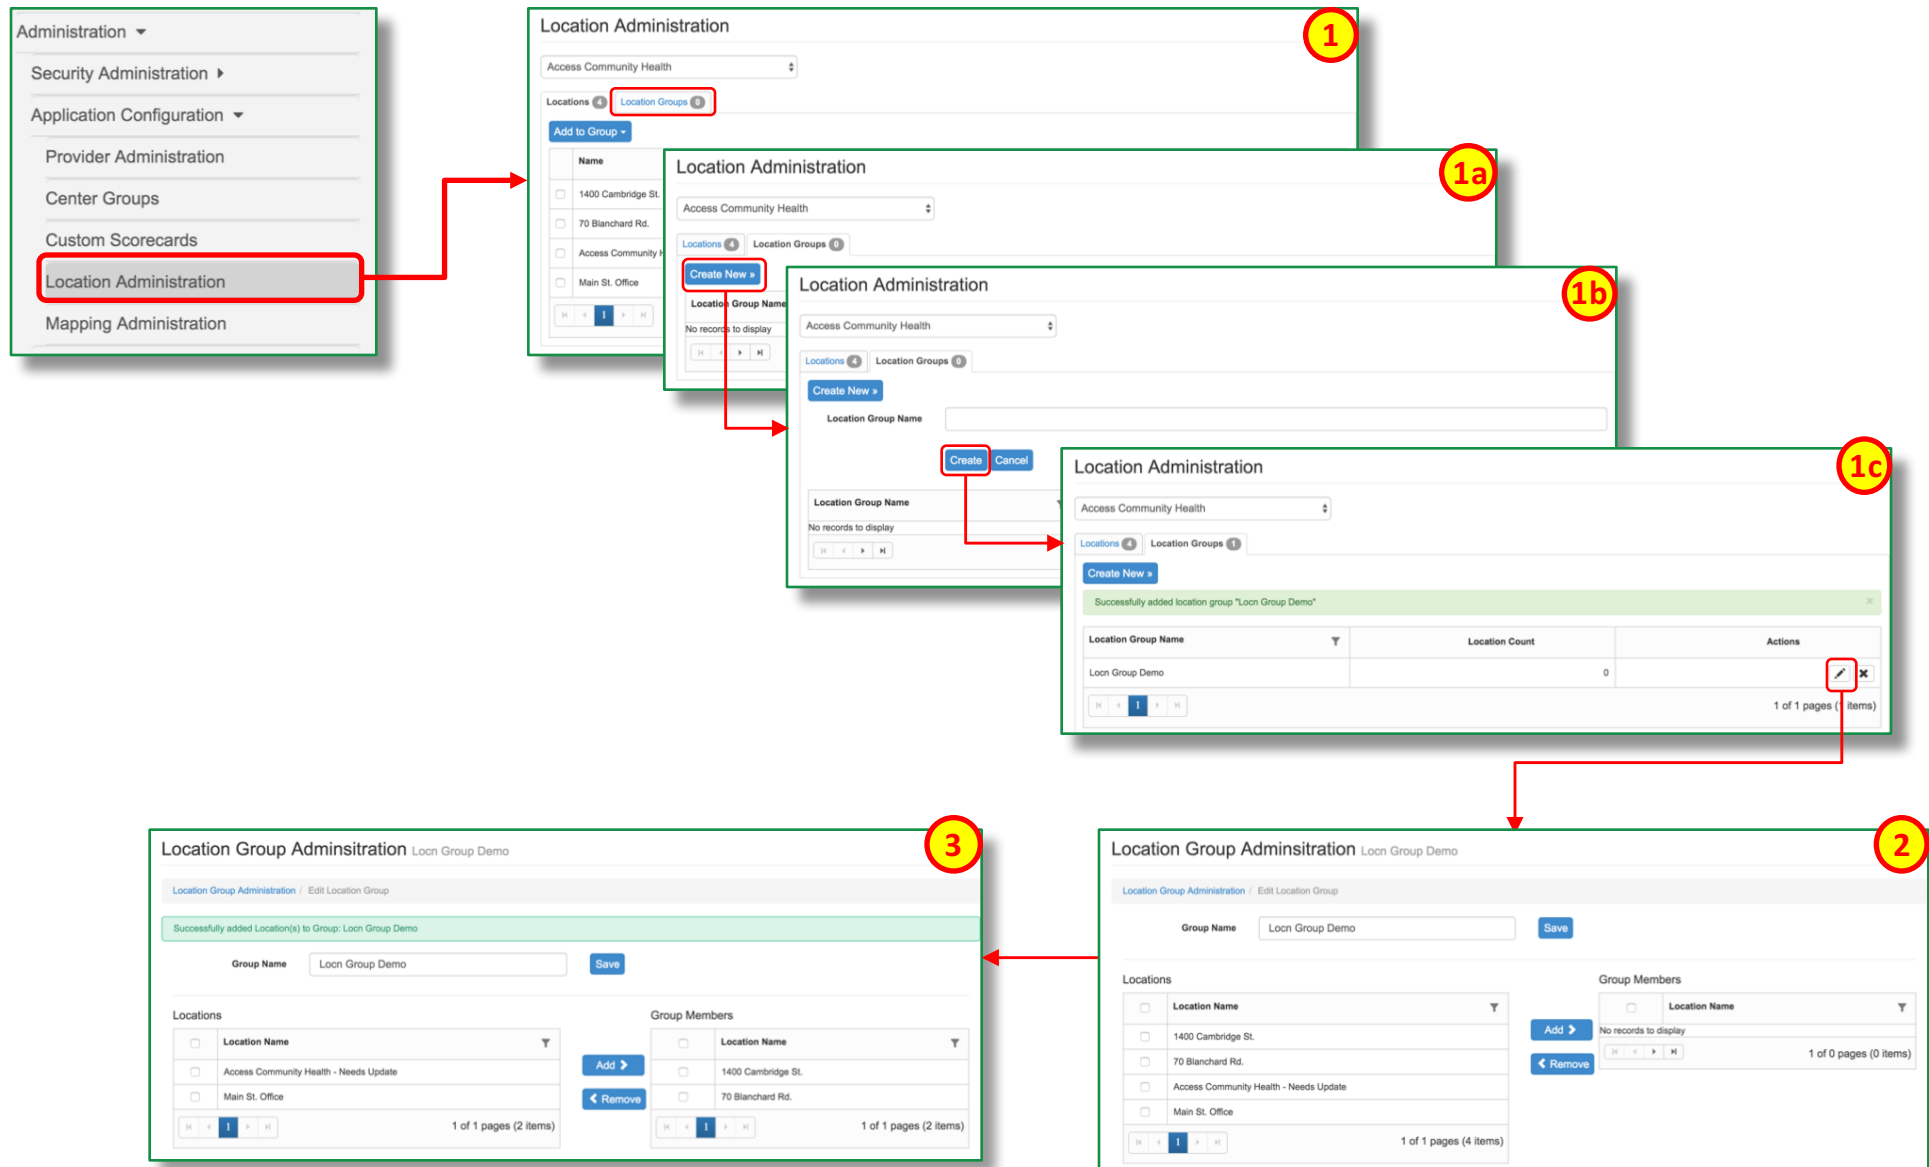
Administration
Security Administration
Application Configuration
Provider Administration
Center Groups
Custom Scorecards
Location Administration
Mapping Administration

Location Administration
1
Access Community Health
Locations 4 Location Groups 0
Add to Group
Name
1400 Cambridge St.
70 Blanchard Rd.
Access Community H
Main St. Office

Location Administration
1a
Access Community Health
Locations 4 Location Groups 0
Create New »
Location Group Name
No records to display

Location Administration
1b
Access Community Health
Locations 4 Location Groups 0
Create New »
Location Group Name
Create Cancel
Location Group Name
No records to display

Location Administration
1c
Access Community Health
Locations 4 Location Groups 1
Create New »
Successfully added location group "Locn Group Demo"

| Location Group Name | Location Count | Actions |
|---|---|---|
| Locn Group Demo | 0 | |

1 of 1 pages (1 items)

Location Group Adminsitration Locn Group Demo
2
Location Group Administration / Edit Location Group
Group Name Locn Group Demo Save
Locations
| | Location Name |
|---|---|
| | 1400 Cambridge St. |
| | 70 Blanchard Rd. |
| | Access Community Health - Needs Update |
| | Main St. Office |
1 of 1 pages (4 items)
Add
Remove
Group Members
| | Location Name |
|---|---|
No records to display
1 of 0 pages (0 items)

Location Group Adminsitration Locn Group Demo
3
Location Group Administration / Edit Location Group
Successfully added Location(s) to Group: Locn Group Demo
Group Name Locn Group Demo Save
Locations
| | Location Name |
|---|---|
| | Access Community Health - Needs Update |
| | Main St. Office |
1 of 1 pages (2 items)
Add
Remove
Group Members
| | Location Name |
|---|---|
| | 1400 Cambridge St. |
| | 70 Blanchard Rd. |
1 of 1 pages (2 items)